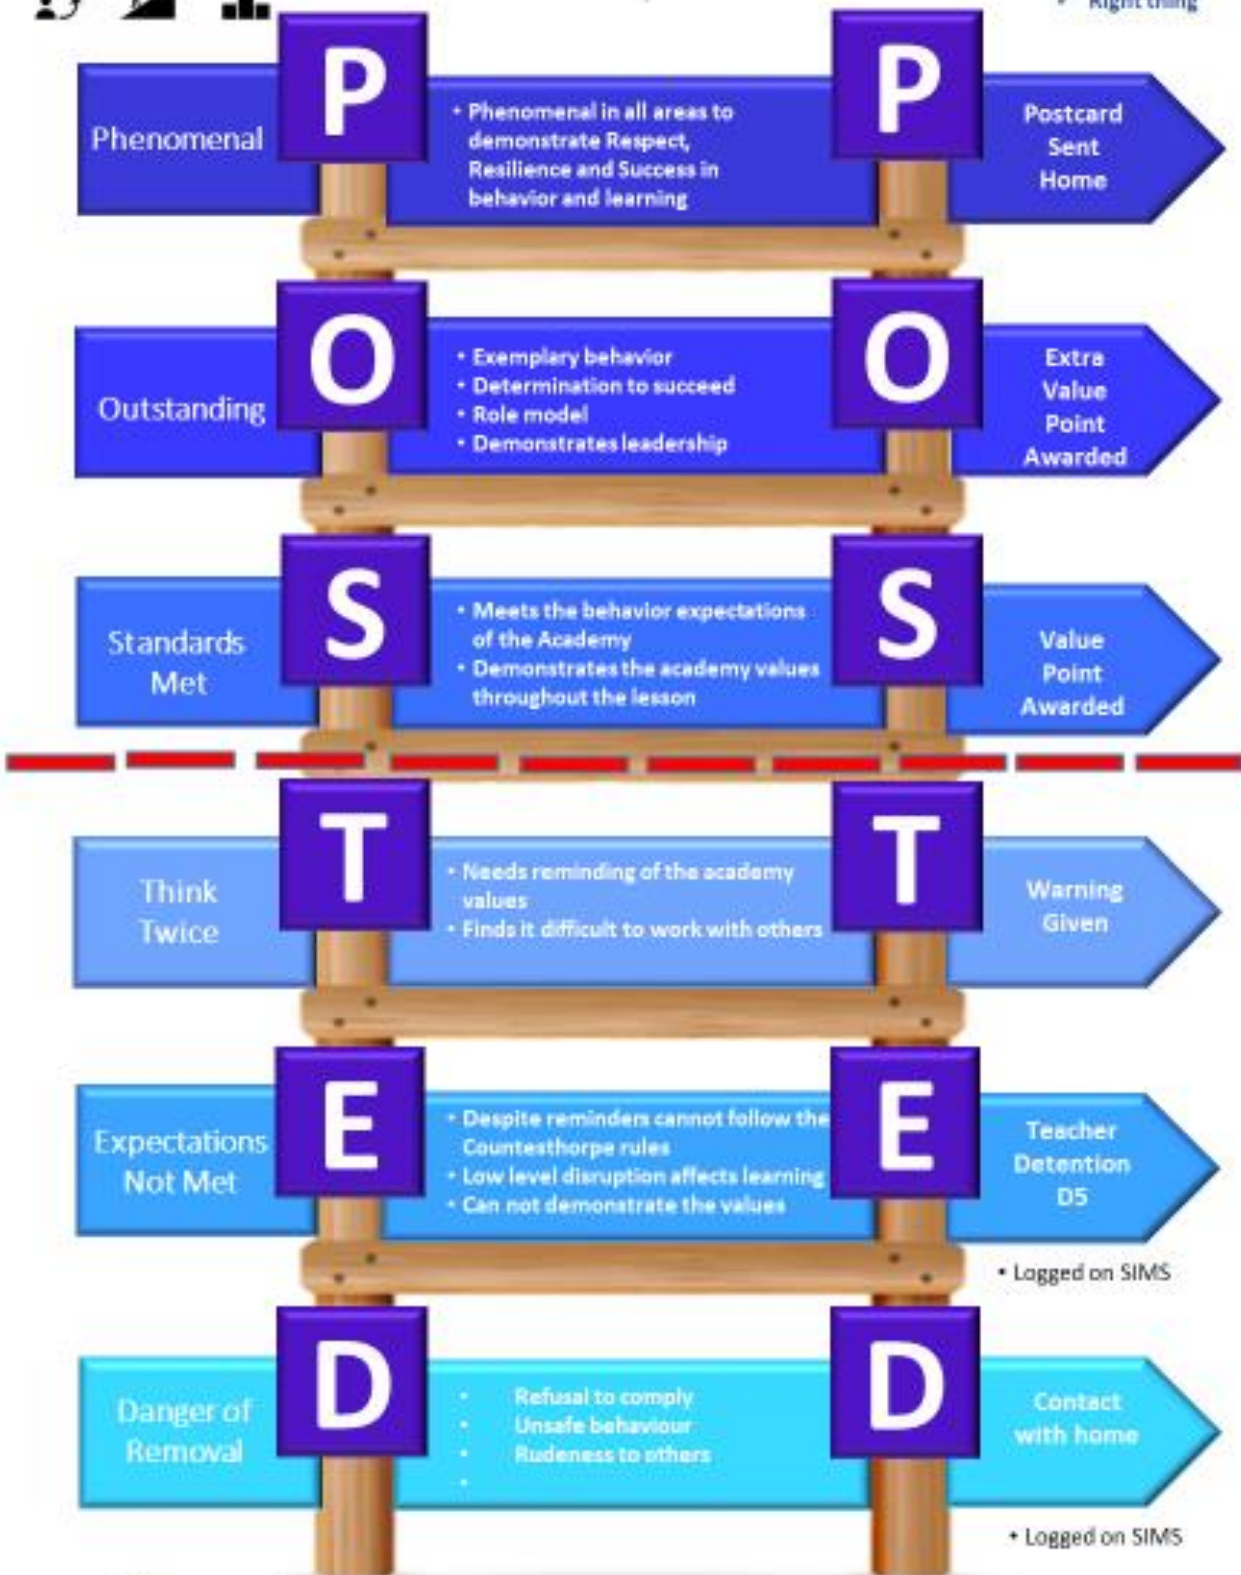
• Right thing

Phenomenal
P
• Phenomenal in all areas to demonstrate Respect, Resilience and Success in behavior and learning
P
Postcard Sent Home

Outstanding
O
• Exemplary behavior
• Determination to succeed
• Role model
• Demonstrates leadership
O
Extra Value Point Awarded

Standards Met
S
• Meets the behavior expectations of the Academy
• Demonstrates the academy values throughout the lesson
S
Value Point Awarded

Think Twice
T
• Needs reminding of the academy values
• Finds it difficult to work with others
T
Warning Given

Expectations Not Met
E
• Despite reminders cannot follow the Countesthorpe rules
• Low level disruption affects learning
• Can not demonstrate the values
E
Teacher Detention D5
• Logged on SIMS

Danger of Removal
D
• Refusal to comply
• Unsafe behaviour
• Rudeness to others
•
D
Contact with home
• Logged on SIMS